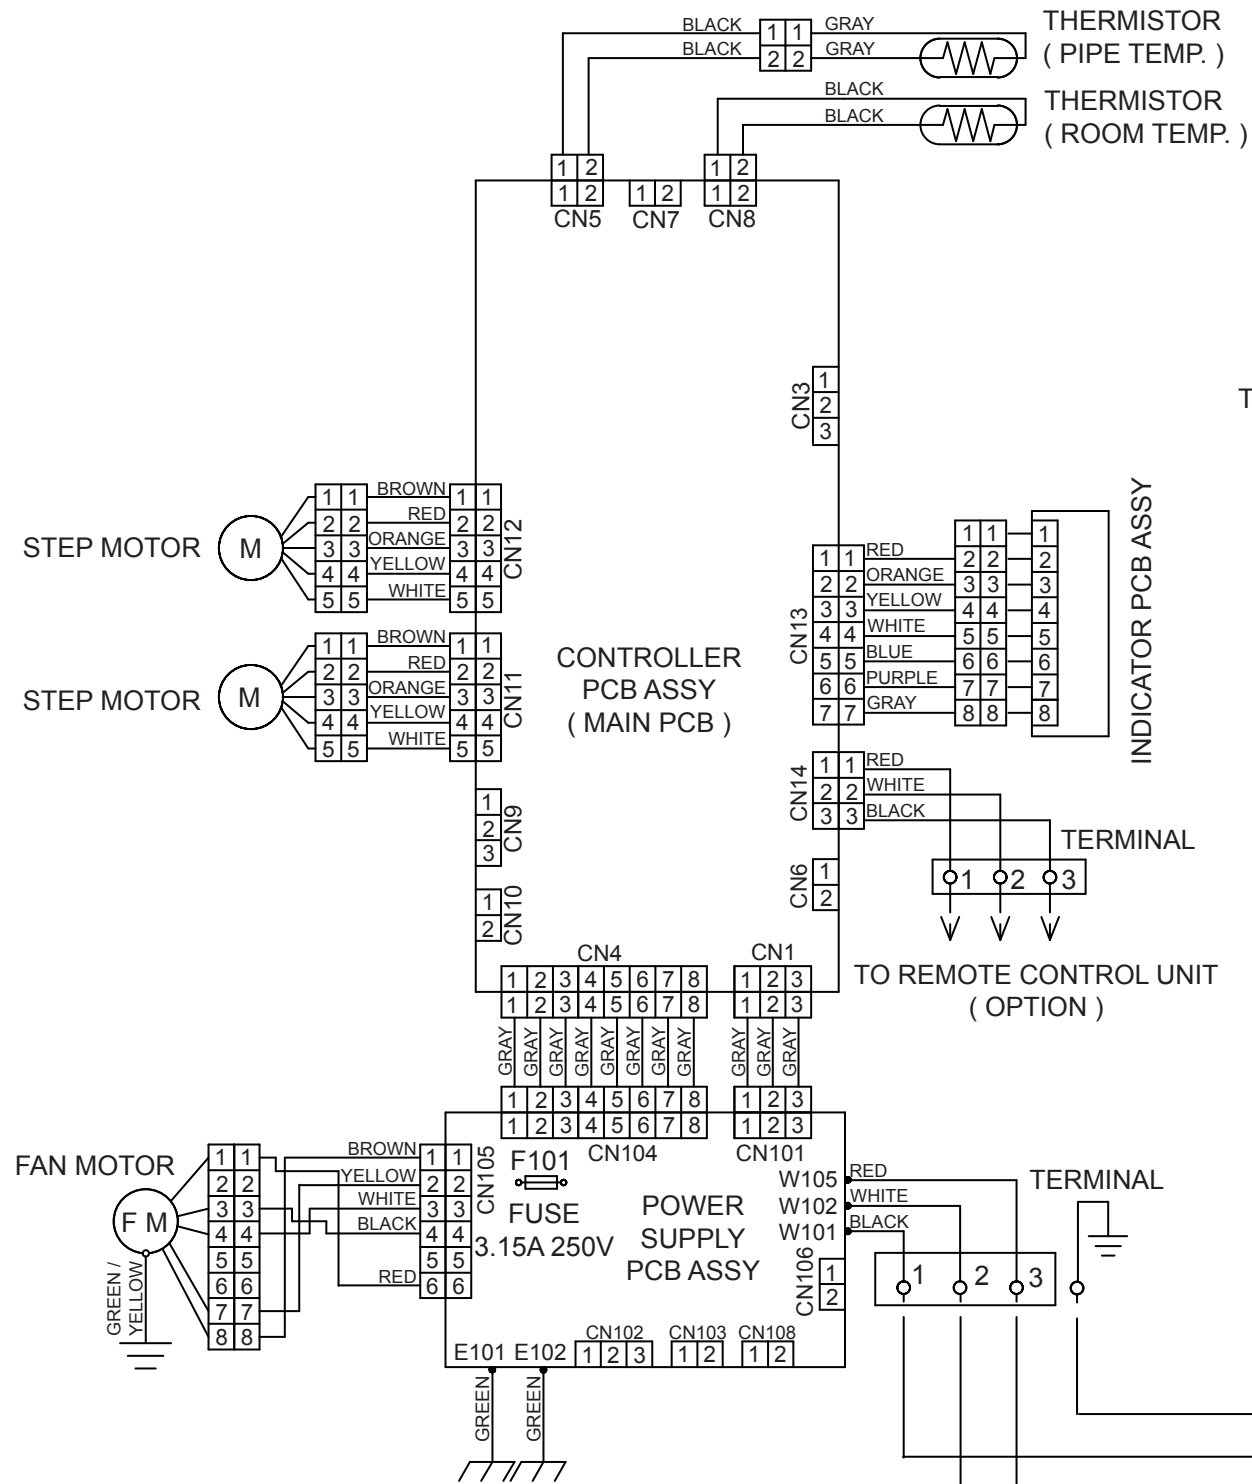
BLACK 1 1 GRAY
BLACK 2 2 GRAY
THERMISTOR ( PIPE TEMP. )
BLACK
BLACK
THERMISTOR ( ROOM TEMP. )

1 2
1 2
CN5
1 2
CN7
1 2
1 2
CN8

CN3 1 2 3

T

STEP MOTOR M
1 1 BROWN 1 1
2 2 RED 2 2
3 3 ORANGE 3 3
4 4 YELLOW 4 4
5 5 WHITE 5 5
CN12

STEP MOTOR M
1 1 BROWN 1 1
2 2 RED 2 2
3 3 ORANGE 3 3
4 4 YELLOW 4 4
5 5 WHITE 5 5
CN11

CONTROLLER PCB ASSY ( MAIN PCB )

CN13
1 1 RED 1 1 2 2 2
2 2 ORANGE 3 3 3
3 3 YELLOW 4 4 4
4 4 WHITE 5 5 5
5 5 BLUE 6 6 6
6 6 PURPLE 7 7 7
7 7 GRAY 8 8 8
1
INDICATOR PCB ASSY

CN14
1 1 RED
2 2 WHITE
3 3 BLACK
TERMINAL
1 2 3

CN9 1 2 3
CN10 1 2
CN6 1 2

CN4
1 2 3 4 5 6 7 8
1 2 3 4 5 6 7 8
CN1
1 2 3
1 2 3
TO REMOTE CONTROL UNIT ( OPTION )

GRAY GRAY GRAY GRAY GRAY GRAY GRAY GRAY
GRAY GRAY GRAY

1 2 3 4 5 6 7 8
1 2 3 4 5 6 7 8
CN104
1 2 3
1 2 3
CN101

FAN MOTOR
F M
GREEN / YELLOW
1 1
2 2
3 3
4 4
5 5
6 6
7 7
8 8
BROWN 1 1
YELLOW 2 2
WHITE 3 3
BLACK 4 4
5 5
RED 6 6
CN105
F101
FUSE 3.15A 250V
POWER SUPPLY PCB ASSY
W105 RED
W102 WHITE
W101 BLACK
TERMINAL
CN106 1 2
1 2 3

E101 E102
CN102 1 2 3
CN103 1 2
CN108 1 2
GREEN
GREEN